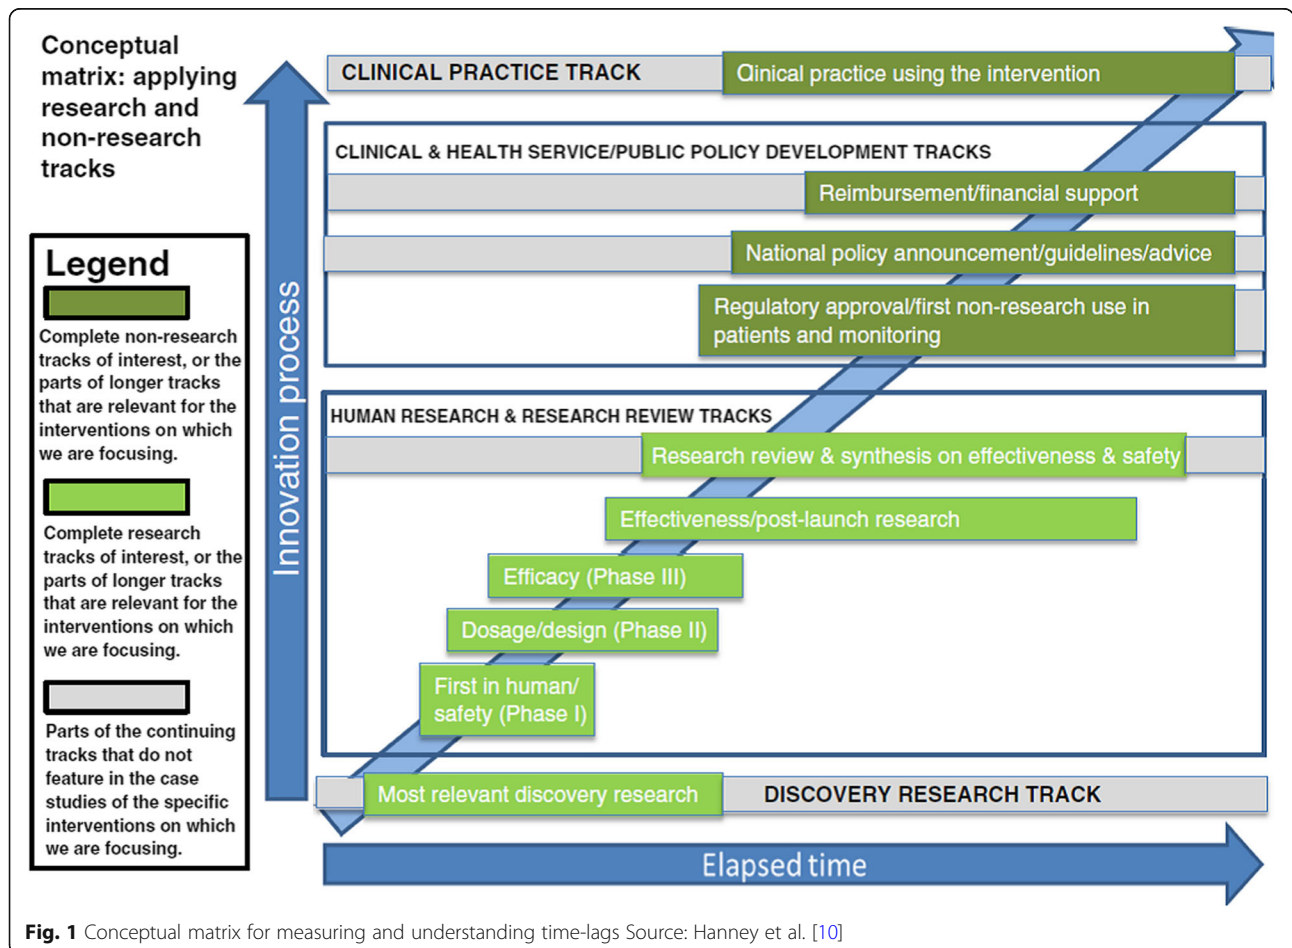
Conceptual matrix: applying research and non-research tracks

Legend

Complete non-research tracks of interest, or the parts of longer tracks that are relevant for the interventions on which we are focusing.

Complete research tracks of interest, or the parts of longer tracks that are relevant for the interventions on which we are focusing.

Parts of the continuing tracks that do not feature in the case studies of the specific interventions on which we are focusing.

Innovation process

CLINICAL PRACTICE TRACK

Qinical practice using the intervention

CLINICAL & HEALTH SERVICE/PUBLIC POLICY DEVELOPMENT TRACKS

Reimbursement/financial support

National policy announcement/guidelines/advice

Regulatory approval/first non-research use in patients and monitoring

HUMAN RESEARCH & RESEARCH REVIEW TRACKS

Research review & synthesis on effectiveness & safety

Effectiveness/post-launch research

Efficacy (Phase III)

Dosage/design (Phase II)

First in human/ safety (Phase I)

Most relevant discovery research

DISCOVERY RESEARCH TRACK

Elapsed time

Fig. 1 Conceptual matrix for measuring and understanding time-lags Source: Hanney et al. [10]